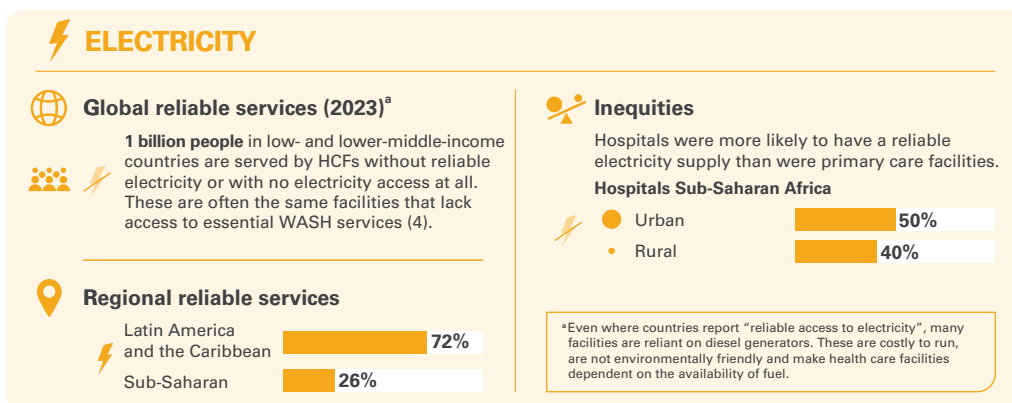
ELECTRICITY

Global reliable services (2023)$^a$

**1 billion people** in low- and lower-middle-income countries are served by HCFs without reliable electricity or with no electricity access at all. These are often the same facilities that lack access to essential WASH services (4).

Regional reliable services

Latin America and the Caribbean 72%

Sub-Saharan 26%

Inequities

Hospitals were more likely to have a reliable electricity supply than were primary care facilities.

Hospitals Sub-Saharan Africa

Urban 50%

Rural 40%

$^a$Even where countries report “reliable access to electricity”, many facilities are reliant on diesel generators. These are costly to run, are not environmentally friendly and make health care facilities dependent on the availability of fuel.